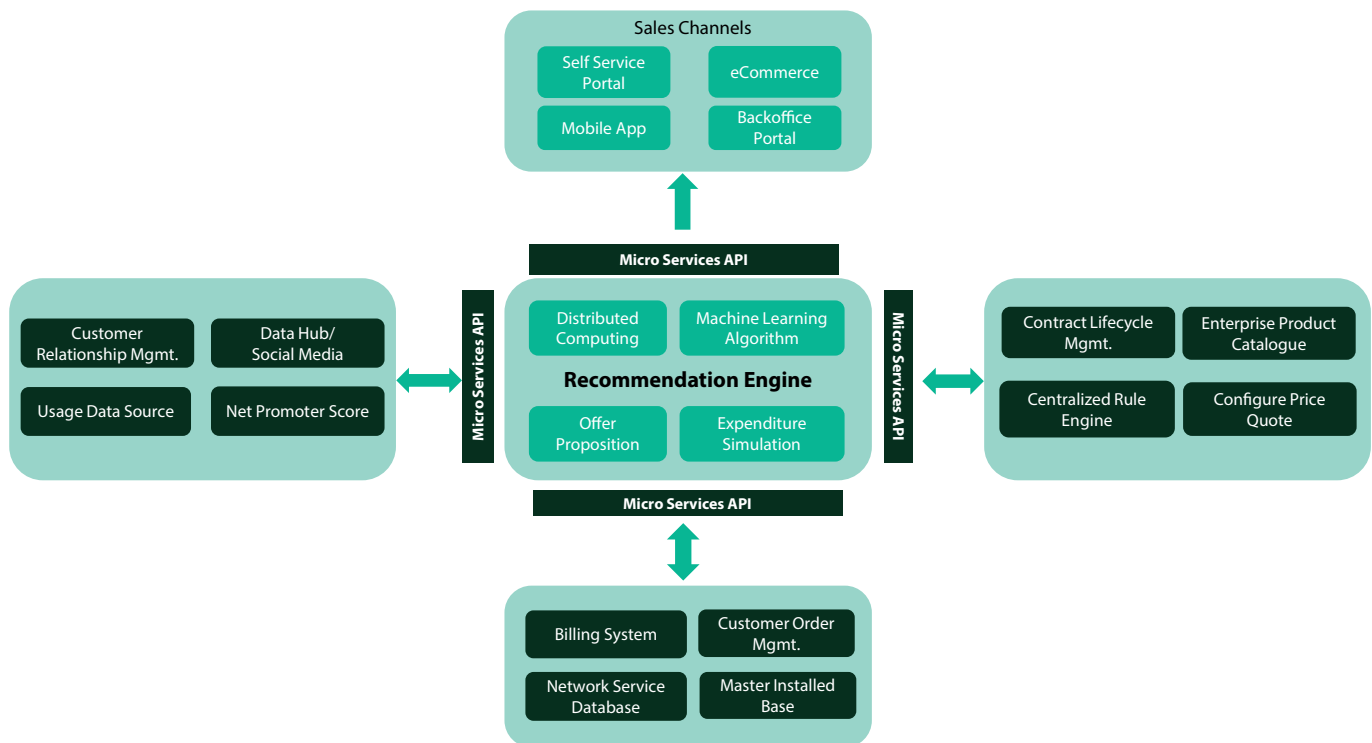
Sales Channels

Self Service Portal

eCommerce

Mobile App

Backoffice Portal

Micro Services API

Customer Relationship Mgmt.

Data Hub/ Social Media

Usage Data Source

Net Promoter Score

Micro Services API

Distributed Computing

Machine Learning Algorithm

Recommendation Engine

Offer Proposition

Expenditure Simulation

Micro Services API

Contract Lifecycle Mgmt.

Enterprise Product Catalogue

Centralized Rule Engine

Configure Price Quote

Micro Services API

Billing System

Customer Order Mgmt.

Network Service Database

Master Installed Base